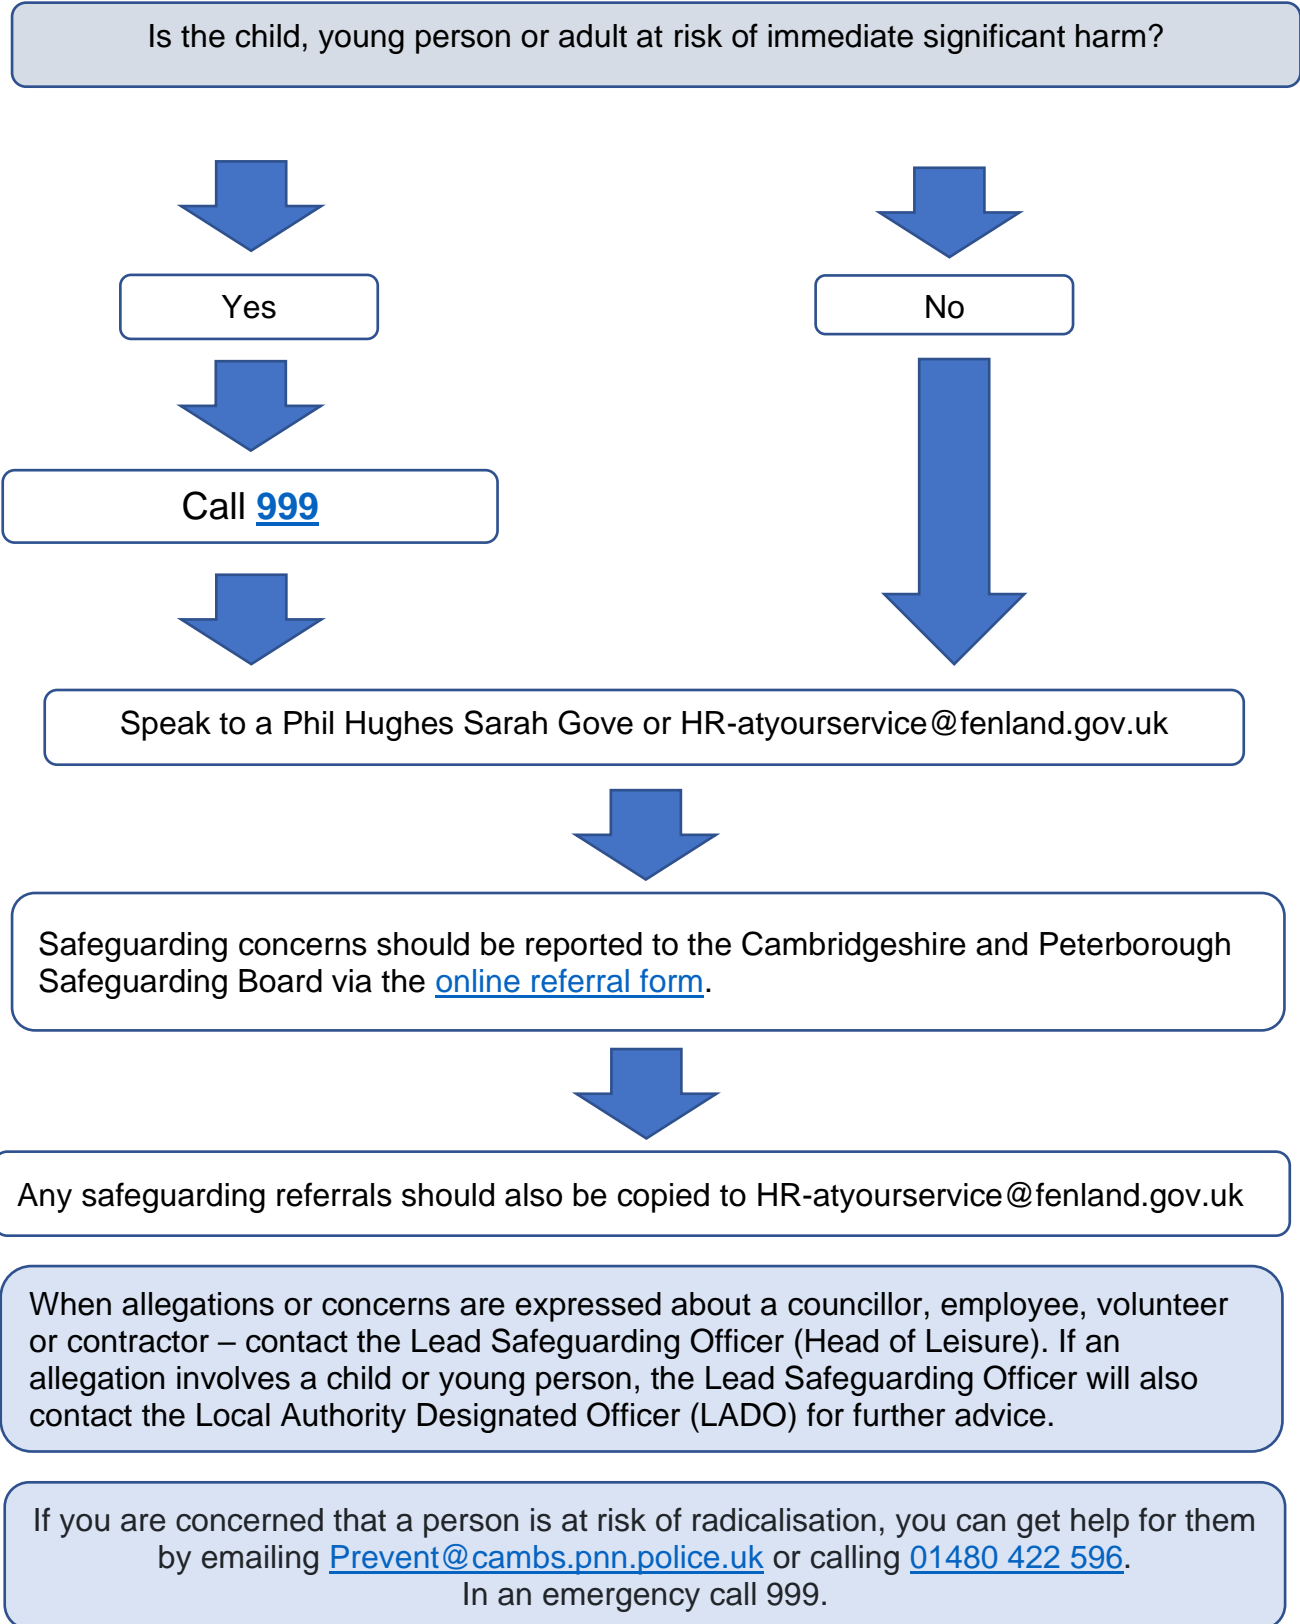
Is the child, young person or adult at risk of immediate significant harm?

Yes

No

Call 999

Speak to a Phil Hughes Sarah Gove or HR-atyourservice@fenland.gov.uk

Safeguarding concerns should be reported to the Cambridgeshire and Peterborough Safeguarding Board via the online referral form.

Any safeguarding referrals should also be copied to HR-atyourservice@fenland.gov.uk

When allegations or concerns are expressed about a councillor, employee, volunteer or contractor – contact the Lead Safeguarding Officer (Head of Leisure). If an allegation involves a child or young person, the Lead Safeguarding Officer will also contact the Local Authority Designated Officer (LADO) for further advice.

If you are concerned that a person is at risk of radicalisation, you can get help for them by emailing Prevent@cambs.pnn.police.uk or calling 01480 422 596.
In an emergency call 999.